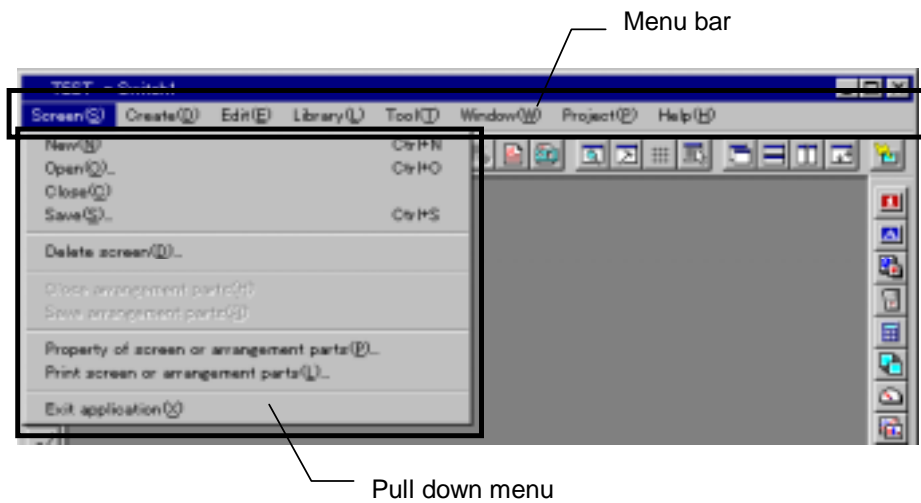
Menu bar

TEST - Switch1

Screen(S) Create(D) Edit(E) Library(L) Tool(T) Window(W) Project(P) Help(H)

New(N) Ctrl+N
Open(O)... Ctrl+O
Close(C)
Save(S)... Ctrl+S

Delete screen(D)...

Close arrangement parts(R)
Save arrangement parts(A)

Property of screen or arrangement parts(P)...
Print screen or arrangement parts(L)...

Exit application(X)

Pull down menu